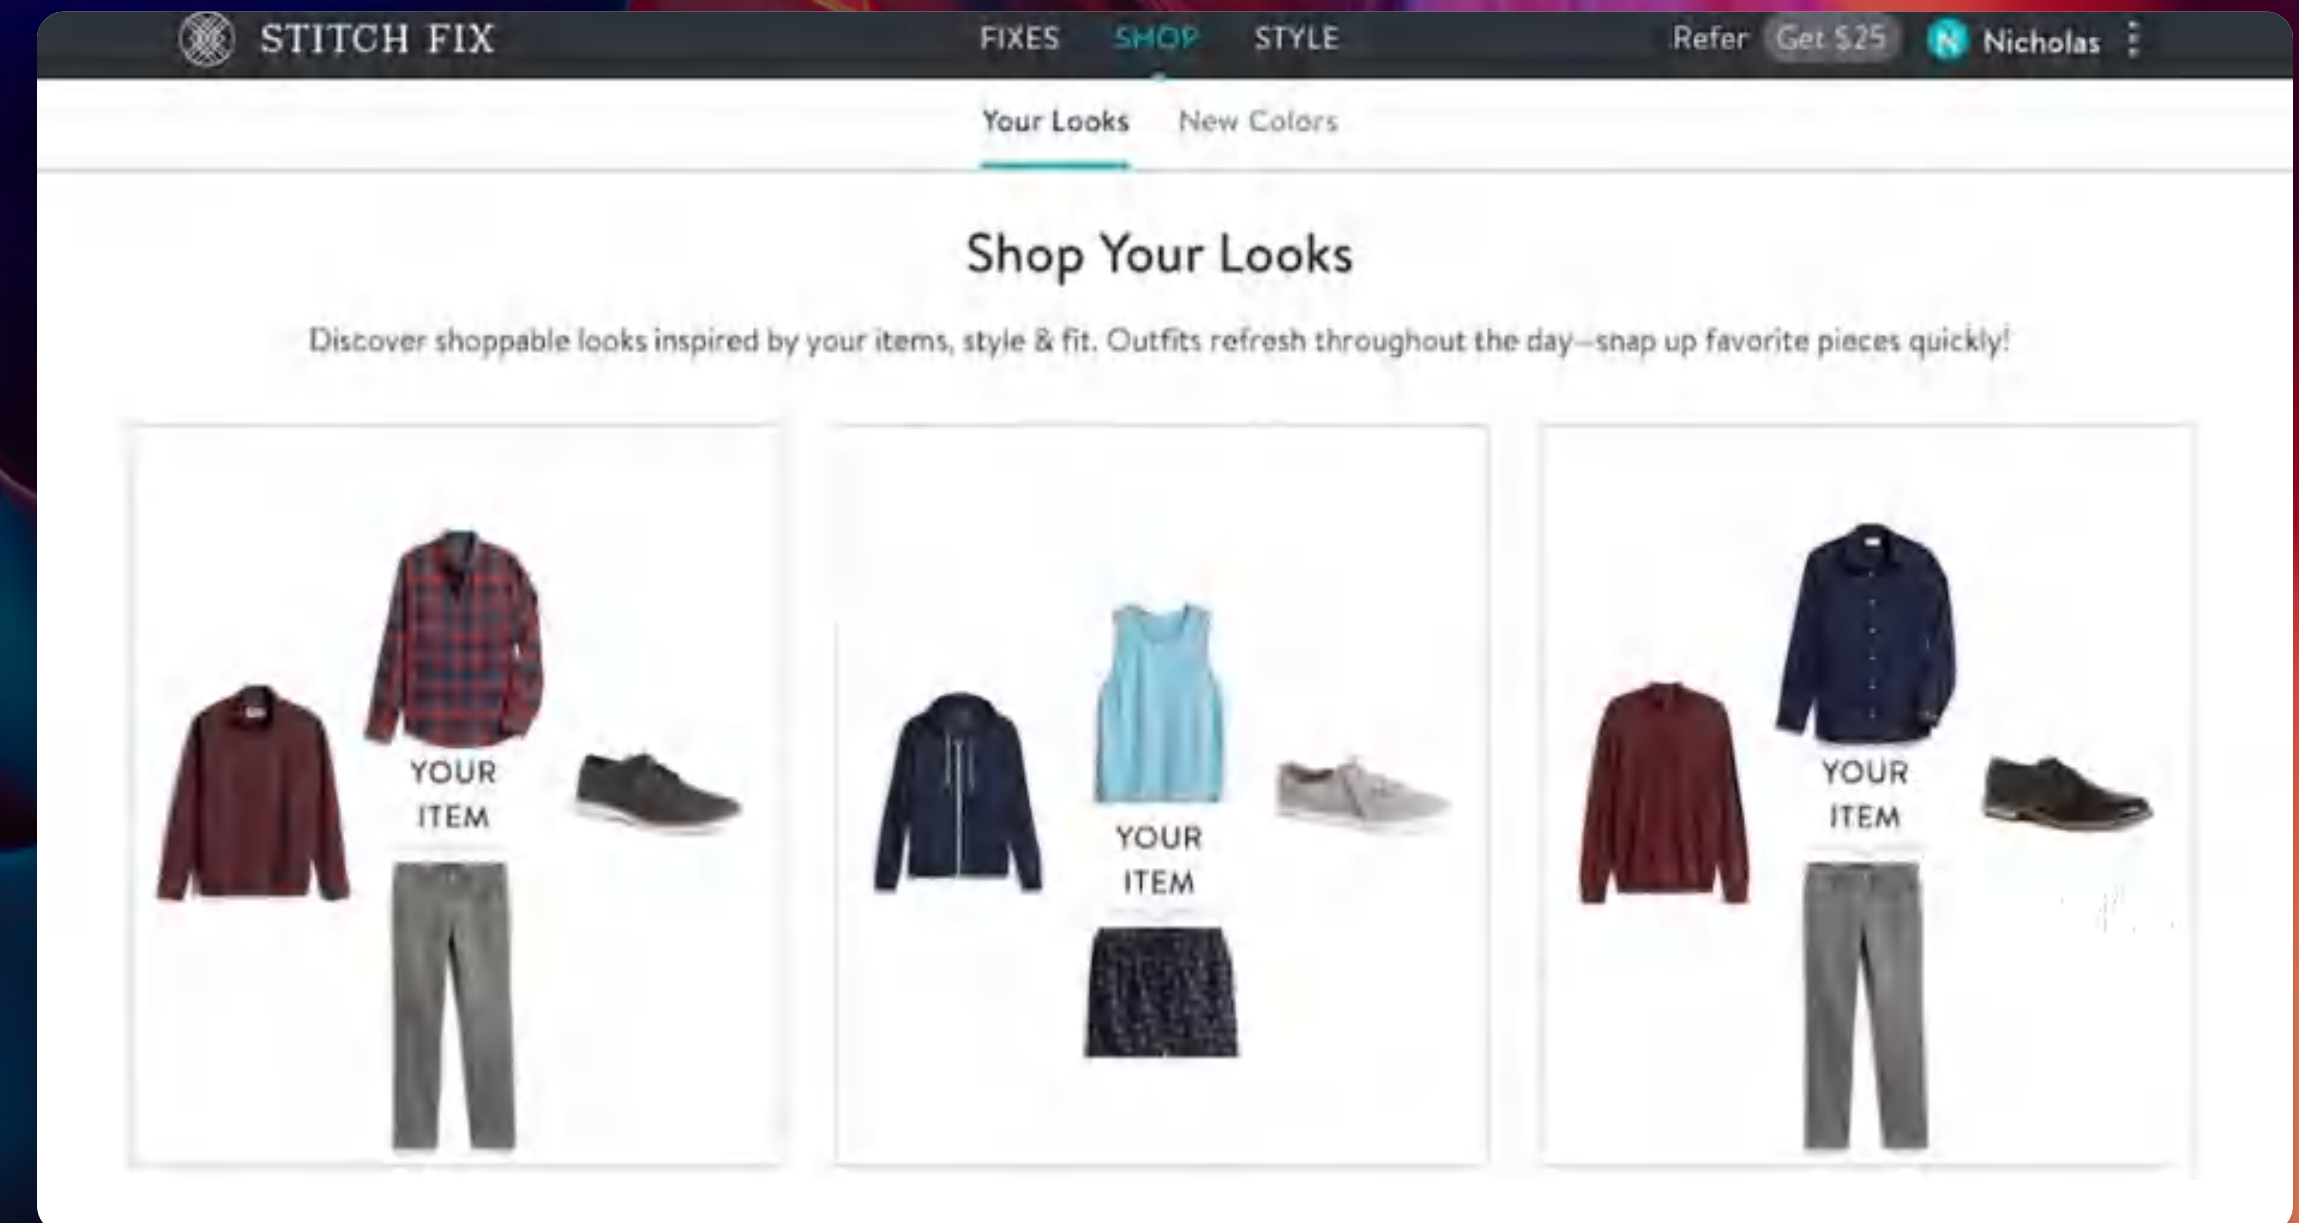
STITCH FIX FIXES SHOP STYLE Refer Get $25 N Nicholas

Your Looks New Colors

Shop Your Looks

Discover shoppable looks inspired by your items, style & fit. Outfits refresh throughout the day—snap up favorite pieces quickly!

YOUR ITEM

YOUR ITEM

YOUR ITEM